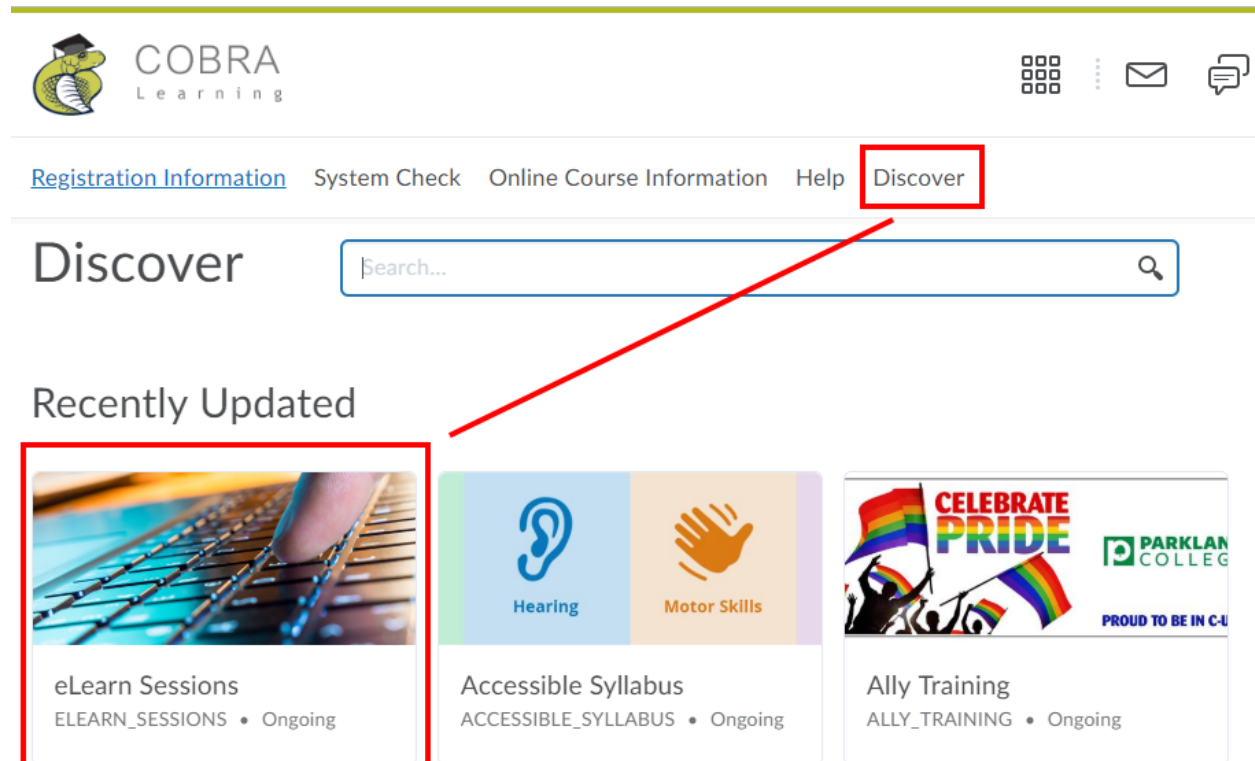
COBRA
Learning

Registration Information System Check Online Course Information Help Discover

Discover

Search...

Recently Updated

Hearing
Motor Skills

CELEBRATE PRIDE
PARKLAN COLLEG
PROUD TO BE IN C-U

eLearn Sessions
ELEARN_SESSIONS • Ongoing

Accessible Syllabus
ACCESSIBLE_SYLLABUS • Ongoing

Ally Training
ALLY_TRAINING • Ongoing